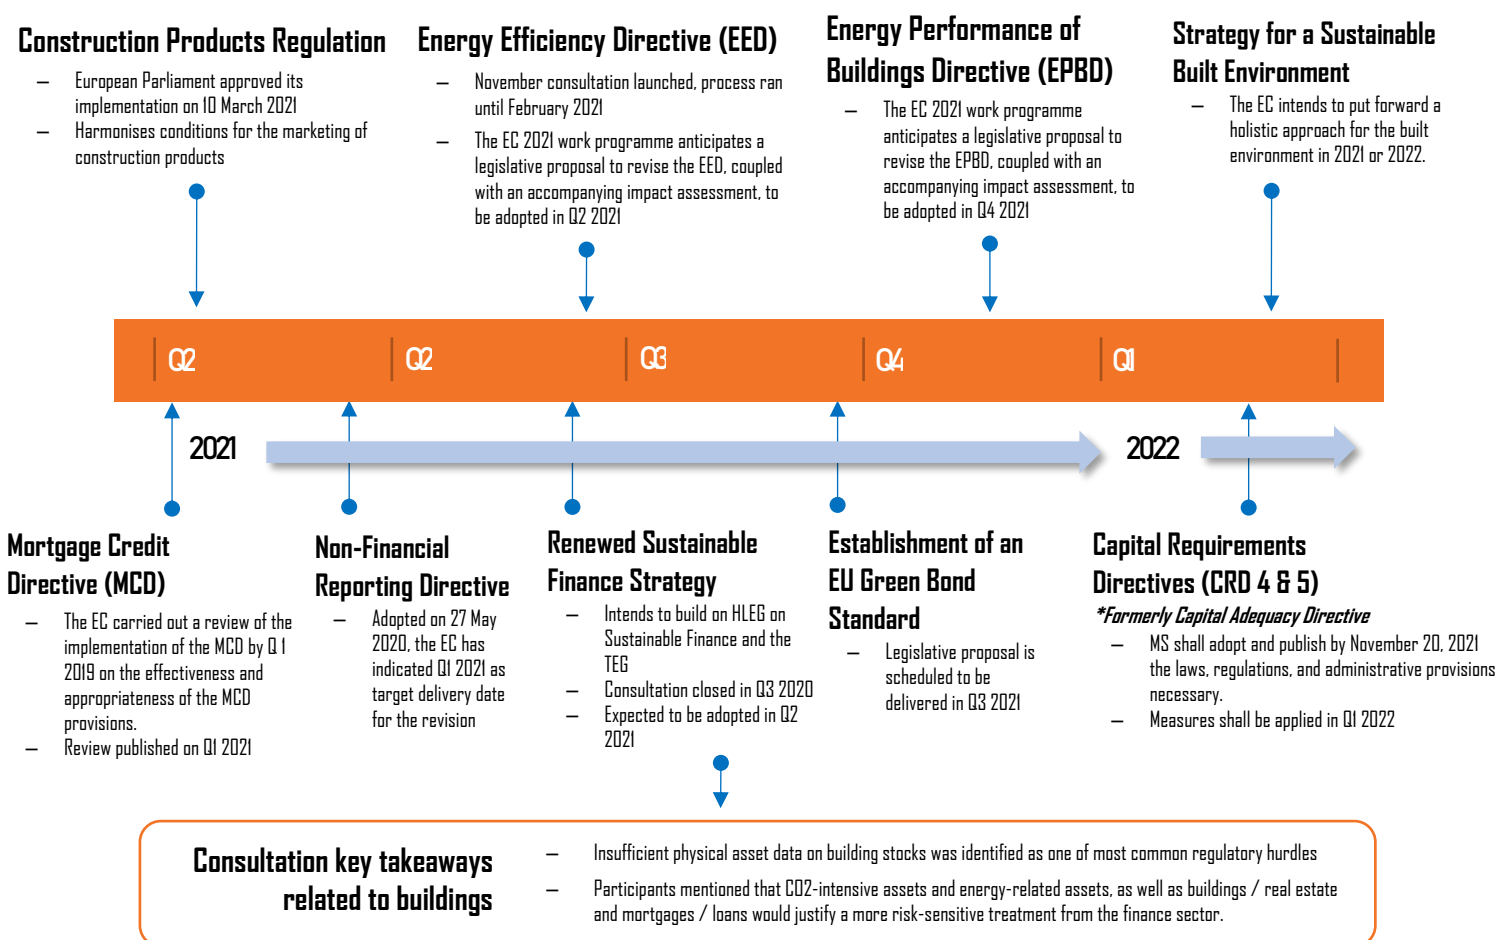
Construction Products Regulation

– European Parliament approved its implementation on 10 March 2021
– Harmonises conditions for the marketing of construction products

Energy Efficiency Directive (EED)

– November consultation launched, process ran until February 2021
– The EC 2021 work programme anticipates a legislative proposal to revise the EED, coupled with an accompanying impact assessment, to be adopted in Q2 2021

Energy Performance of Buildings Directive (EPBD)

– The EC 2021 work programme anticipates a legislative proposal to revise the EPBD, coupled with an accompanying impact assessment, to be adopted in Q4 2021

Strategy for a Sustainable Built Environment

– The EC intends to put forward a holistic approach for the built environment in 2021 or 2022.

Q2 Q2 Q3 Q4 Q1

2021

2022

Mortgage Credit Directive (MCD)

– The EC carried out a review of the implementation of the MCD by Q 1 2019 on the effectiveness and appropriateness of the MCD provisions.
– Review published on Q1 2021

Non-Financial Reporting Directive

– Adopted on 27 May 2020, the EC has indicated Q1 2021 as target delivery date for the revision

Renewed Sustainable Finance Strategy

– Intends to build on HLEG on Sustainable Finance and the TEG
– Consultation closed in Q3 2020
– Expected to be adopted in Q2 2021

Establishment of an EU Green Bond Standard

– Legislative proposal is scheduled to be delivered in Q3 2021

Capital Requirements Directives (CRD 4 & 5)
*Formerly Capital Adequacy Directive

– MS shall adopt and publish by November 20, 2021 the laws, regulations, and administrative provisions necessary.
– Measures shall be applied in Q1 2022

Consultation key takeaways related to buildings

– Insufficient physical asset data on building stocks was identified as one of most common regulatory hurdles
– Participants mentioned that CO2-intensive assets and energy-related assets, as well as buildings / real estate and mortgages / loans would justify a more risk-sensitive treatment from the finance sector.